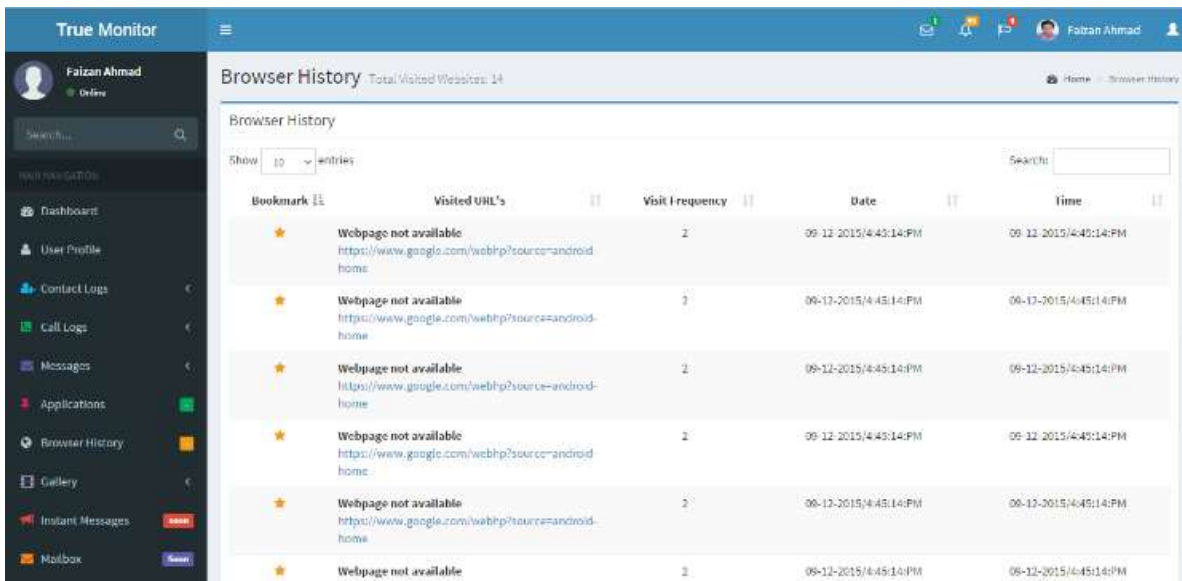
True Monitor

Faizan Ahmad
Online

Search...

MAIN NAVIGATION

Dashboard
User Profile
Contact Logs
Call Logs
Messages
Applications
Browser History
Gallery
Instant Messages
Mailbox

Faizan Ahmad

Browser History Total Visited Websites: 14

Home > Browser History

Browser History

Show 10 entries

Search:

| Bookmark | Visited URL's | Visit Frequency | Date | Time |
|---|---|---|---|---|
| ★ | Webpage not available https://www.google.com/webhp?source=android-home | 2 | 09-12-2015/4:45:14:PM | 09-12-2015/4:45:14:PM |
| ★ | Webpage not available https://www.google.com/webhp?source=android-home | 2 | 09-12-2015/4:45:14:PM | 09-12-2015/4:45:14:PM |
| ★ | Webpage not available https://www.google.com/webhp?source=android-home | 2 | 09-12-2015/4:45:14:PM | 09-12-2015/4:45:14:PM |
| ★ | Webpage not available https://www.google.com/webhp?source=android-home | 2 | 09-12-2015/4:45:14:PM | 09-12-2015/4:45:14:PM |
| ★ | Webpage not available https://www.google.com/webhp?source=android-home | 2 | 09-12-2015/4:45:14:PM | 09-12-2015/4:45:14:PM |
| ★ | Webpage not available | 2 | 09-12-2015/4:45:14:PM | 09-12-2015/4:45:14:PM |